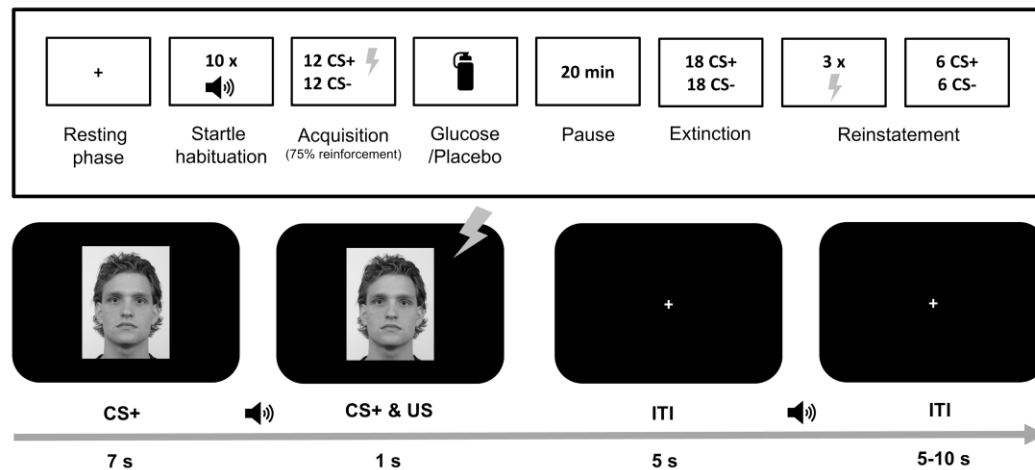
+

Resting phase

10 x

Startle habituation

12 CS+
12 CS-

Acquisition
(75% reinforcement)

Glucose /Placebo

20 min

Pause

18 CS+
18 CS-

Extinction

3 x

6 CS+
6 CS-

Reinstatement

+

+

CS+

CS+ & US

ITI

ITI

7 s

1 s

5 s

5-10 s